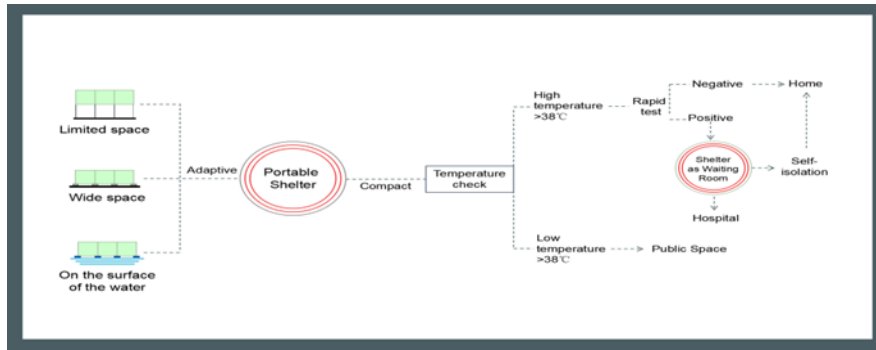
Limited space

Wide space

On the surface of the water

Adaptive

Portable Shelter

Compact

Temperature check

High temperature >38℃

Rapid test

Negative

Home

Positive

Shelter as Waiting Room

Self-isolation

Hospital

Low temperature >38℃

Public Space